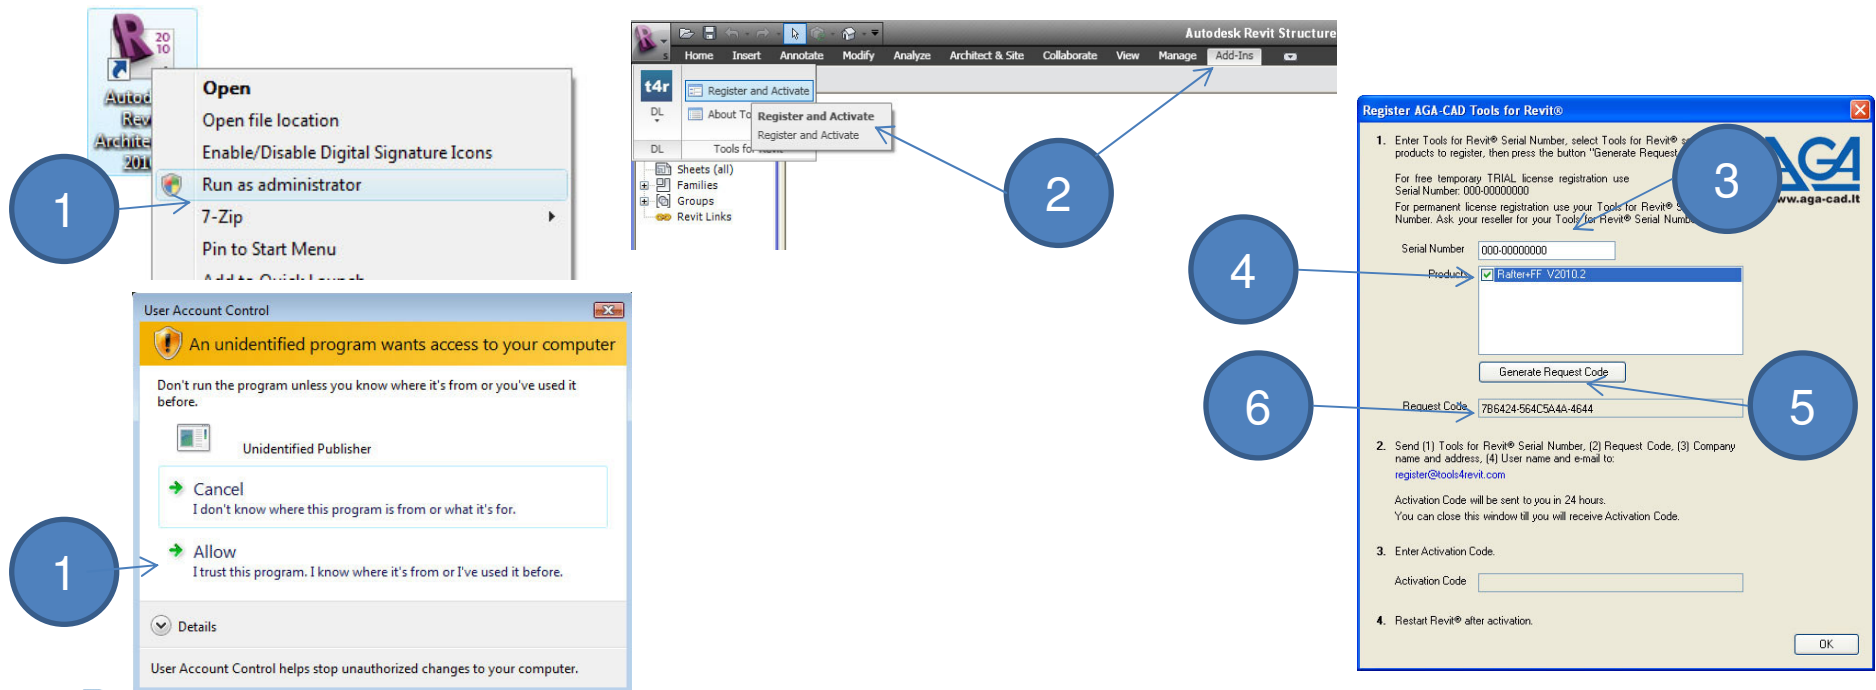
20 10
Autod Rev Archite 201

Open
Open file location
Enable/Disable Digital Signature Icons
Run as administrator
7-Zip
Pin to Start Menu
Add to Quick Launch

1

User Account Control
An unidentified program wants access to your computer
Don't run the program unless you know where it's from or you've used it before.
Unidentified Publisher
Cancel
I don't know where this program is from or what it's for.
Allow
I trust this program. I know where it's from or I've used it before.
Details
User Account Control helps stop unauthorized changes to your computer.

1

Autodesk Revit Structure
Home Insert Annotate Modify Analyze Architect & Site Collaborate View Manage Add-Ins
t4r
DL
Register and Activate
About To
Register and Activate
Register and Activate
DL Tools fo
Sheets (all)
Families
Groups
Revit Links

2

Register AGA-CAD Tools for Revit®
1. Enter Tools for Revit® Serial Number, select Tools for Revit® s products to register, then press the button "Generate Request
For free temporary TRIAL license registration use Serial Number: 000-00000000
For permanent license registration use your Tools for Revit® Number. Ask your reseller for your Tools for Revit® Serial Numb
AGA
www.aga-cad.lt
Serial Number 000-00000000
Product Rafter+FF V2010.2
Generate Request Code
Request Code 7B6424-564C5A4A-4644
2. Send (1) Tools for Revit® Serial Number, (2) Request Code, (3) Company name and address, (4) User name and e-mail to:
register@tools4revit.com
Activation Code will be sent to you in 24 hours.
You can close this window till you will receive Activation Code.
3. Enter Activation Code.
Activation Code
4. Restart Revit® after activation.
OK

3
4
5
6